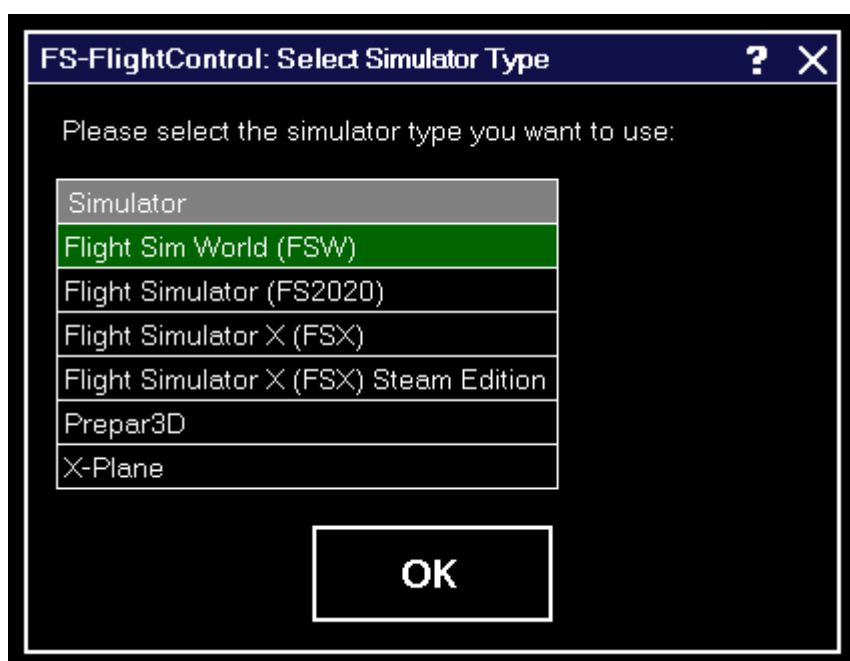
FS-FlightControl: Select Simulator Type

? X

Please select the simulator type you want to use:

| Simulator |
|---|
| Flight Sim World (FSW) |
| Flight Simulator (FS2020) |
| Flight Simulator X (FSX) |
| Flight Simulator X (FSX) Steam Edition |
| Prepar3D |
| X-Plane |

OK